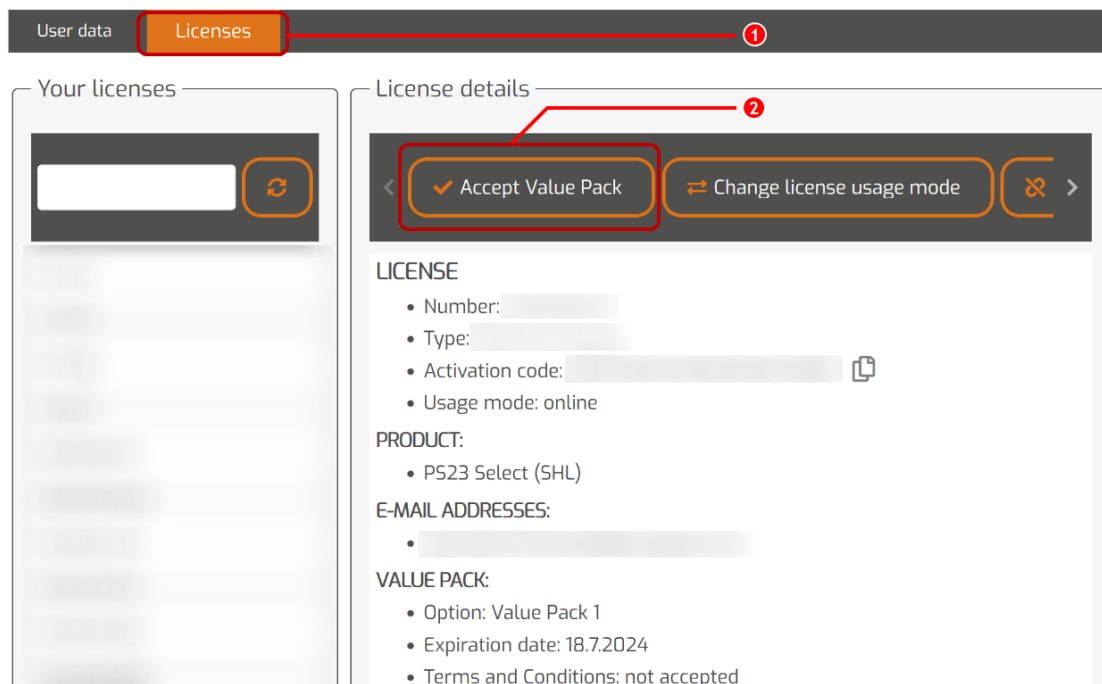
User data | Licenses

1

Your licenses

License details

2

Accept Value Pack | Change license usage mode

LICENSE

- Number: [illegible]
- Type: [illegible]
- Activation code: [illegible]
- Usage mode: online

PRODUCT:

- PS23 Select (SHL)

E-MAIL ADDRESSES:

- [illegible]

VALUE PACK:

- Option: Value Pack 1
- Expiration date: 18.7.2024
- Terms and Conditions: not accepted